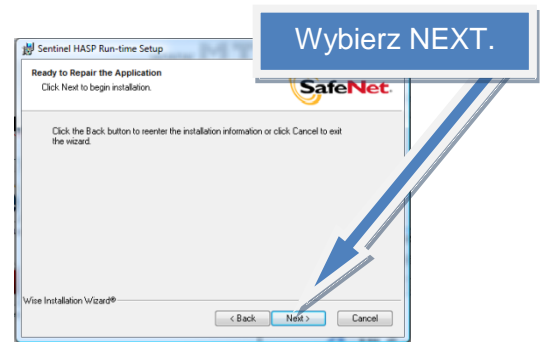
Sentinel HASP Run-time Setup

Wybierz NEXT.

Ready to Repair the Application

Click Next to begin installation.

SafeNet.

Click the Back button to reenter the installation information or click Cancel to exit the wizard.

Wise Installation Wizard®

< Back

Next >

Cancel